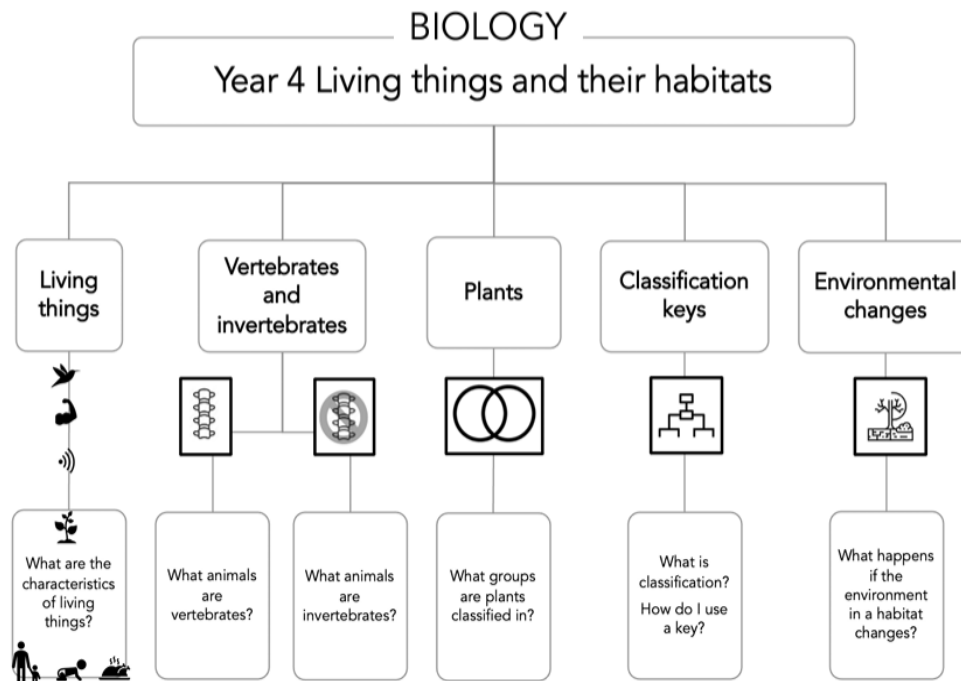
BIOLOGY

Year 4 Living things and their habitats

Living things

Vertebrates and invertebrates

Plants

Classification keys

Environmental changes

What are the characteristics of living things?

What animals are vertebrates?

What animals are invertebrates?

What groups are plants classified in?

What is classification?

How do I use a key?

What happens if the environment in a habitat changes?